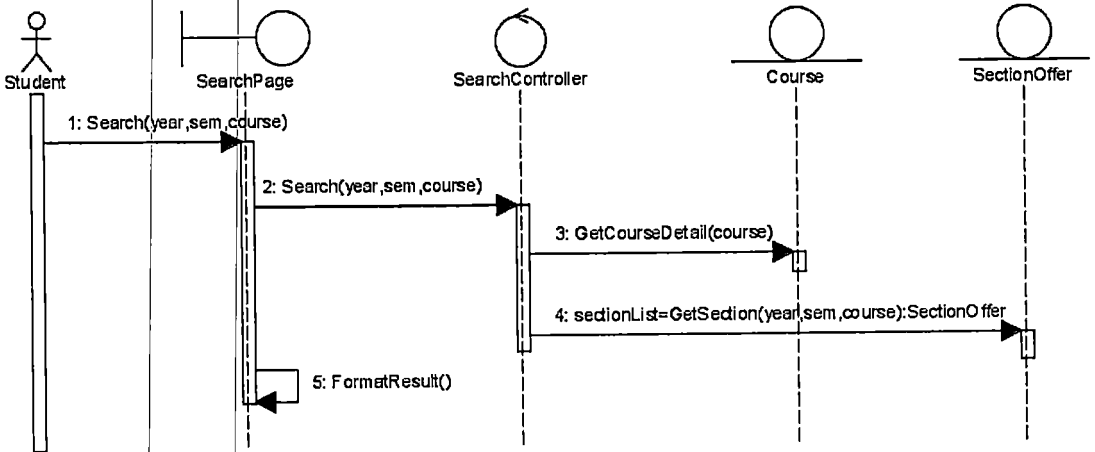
Student

SearchPage

SearchController

Course

SectionOffer

1: Search(year,sem,course)

2: Search(year,sem,course)

3: GetCourseDetail(course)

4: sectionList=GetSection(year,sem,course):SectionOffer

5: FormatResult()